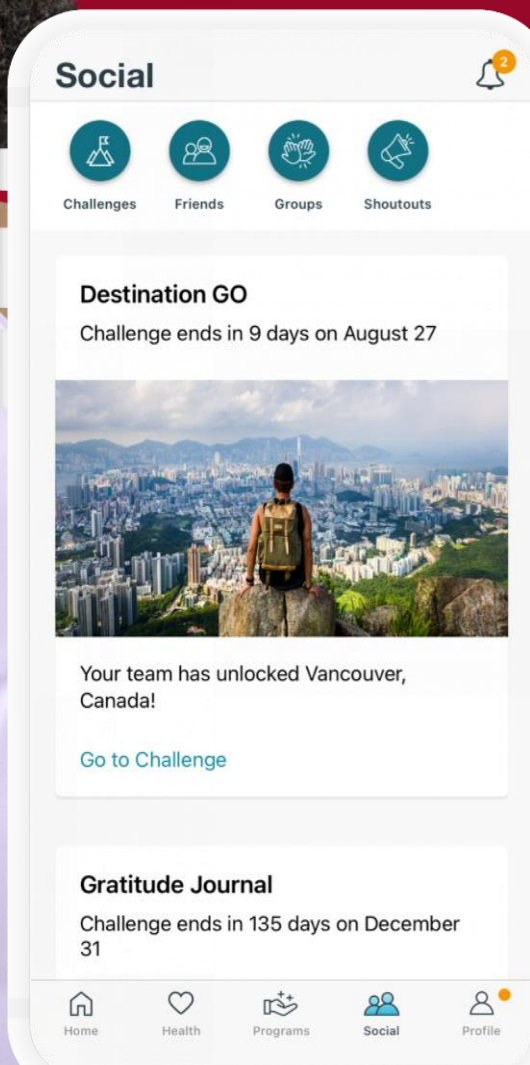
Social

2

Challenges Friends Groups Shoutouts

Destination GO
Challenge ends in 9 days on August 27

Your team has unlocked Vancouver, Canada!

Go to Challenge

Gratitude Journal
Challenge ends in 135 days on December 31

Home Health Programs Social Profile